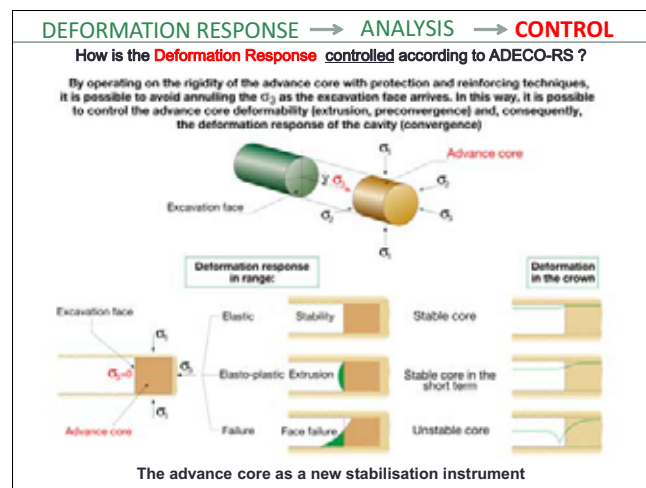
DEFORMATION RESPONSE → ANALYSIS → CONTROL

How is the Deformation Response controlled according to ADECO-RS ?

By operating on the rigidity of the advance core with protection and reinforcing techniques, it is possible to avoid annulling the $\sigma_3$ as the excavation face arrives. In this way, it is possible to control the advance core deformability (extrusion, preconvergence) and, consequently, the deformation response of the cavity (convergence)

$\sigma_1$

Advance core

$\gamma\ \sigma_{3_{in}}$

$\sigma_2$

Excavation face

$\sigma_2$

$\sigma_3$

$\sigma_1$

Deformation response in range:

Deformation in the crown

Excavation face

$\sigma_1$

$\sigma_3=0$

$\sigma_3$

$\sigma_1$

Advance core

Elastic

Stability

Stable core

Elasto-plastic

Extrusion

Stable core in the short term

Failure

Face failure

Unstable core

The advance core as a new stabilisation instrument